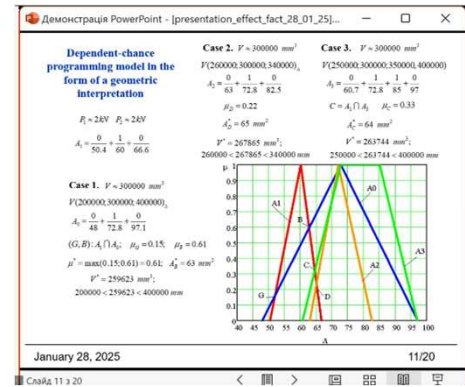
Демонстрація PowerPoint - [presentation_effect_fact_28_01_25]...

Dependent-chance programming model in the form of a geometric interpretation

$P_1 = 2kN$  $P_2 = 2kN$

$A_1 = \frac{0}{50.4} + \frac{1}{60} + \frac{0}{66.6}$

Case 1. $V \approx 300000$ $mm^3$

$V(200000;300000;400000)_\Delta$

$A_0 = \frac{0}{48} + \frac{1}{72.8} + \frac{0}{97.1}$

$(G,B): A_1 \cap A_0$; $\mu_G = 0.15$; $\mu_B = 0.61$

$\mu^* = \max(0.15;0.61) = 0.61$; $A_B^* = 63$ $mm^2$

$V^* = 259623$ $mm^3$;

$200000 < 259623 < 400000$ $mm$

Case 2. $V \approx 300000$ $mm^3$

$V(260000;300000;340000)_\Delta$

$A_2 = \frac{0}{63} + \frac{1}{72.8} + \frac{0}{82.5}$

$\mu_D = 0.22$

$A_D^* = 65$ $mm^2$

$V^* = 267865$ $mm^3$;

$260000 < 267865 < 340000$ $mm$

Case 3. $V \approx 300000$ $mm^3$

$V(250000;300000;350000,400000)$

$A_3 = \frac{0}{60.7} + \frac{1}{72.8} + \frac{1}{85} + \frac{0}{97}$

$C = A_1 \cap A_3$  $\mu_C = 0.33$

$A_C^* = 64$ $mm^2$

$V^* = 263744$ $mm^3$;

$250000 < 263744 < 400000$ $mm$

μ 1 0.9 0.8 0.7 0.6 0.5 0.4 0.3 0.2 0.1 0
A1 B A0 C A2 A3 G D
40 45 50 55 60 65 70 75 80 85 90 95 100
A

January 28, 2025

11/20

Слайд 11 з 20